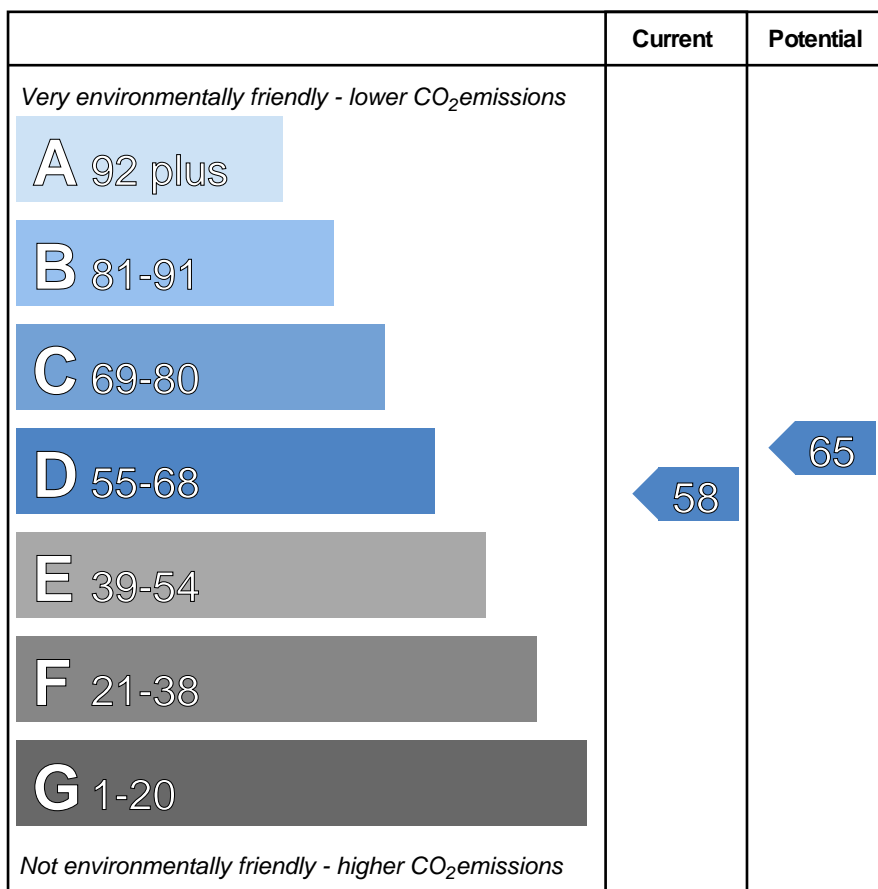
| | Current | Potential |
|---|---|---|
| Very environmentally friendly - lower $CO_2$emissions | | |
| A 92 plus | | |
| B 81-91 | | |
| C 69-80 | | |
| D 55-68 | 58 | 65 |
| E 39-54 | | |
| F 21-38 | | |
| G 1-20 | | |
| Not environmentally friendly - higher $CO_2$emissions | | |